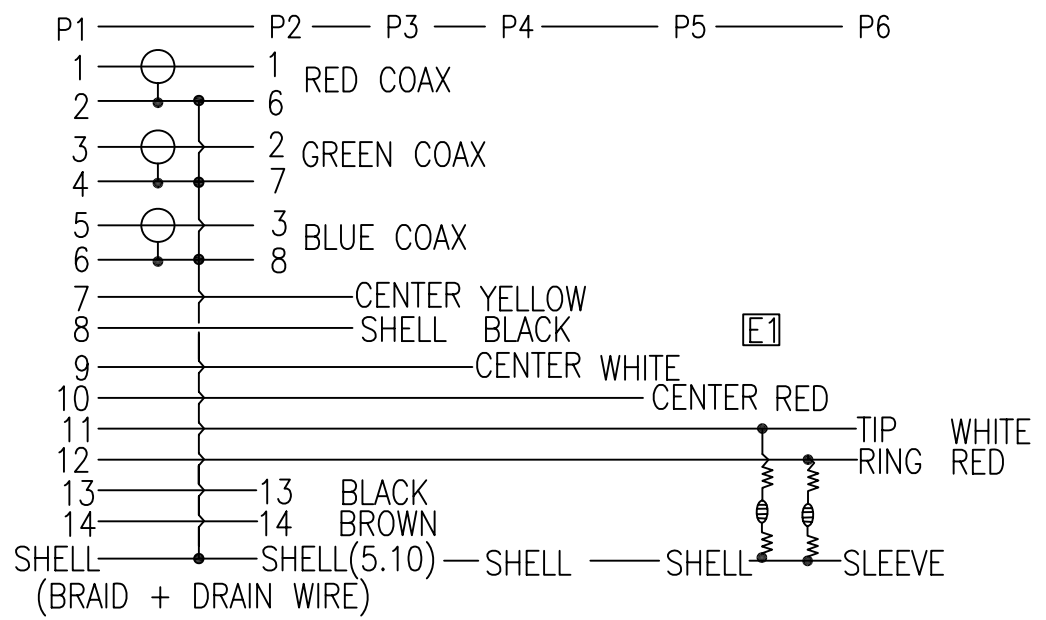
P1 P2 P3 P4 P5 P6
1 1 RED COAX
2 6
3 2 GREEN COAX
4 7
5 3 BLUE COAX
6 8
7 CENTER YELLOW
8 SHELL BLACK
E1
9 CENTER WHITE
10 CENTER RED
11 TIP WHITE
12 RING RED
13 13 BLACK
14 14 BROWN
SHELL SHELL(5.10) SHELL SHELL SLEEVE
(BRAID + DRAIN WIRE)